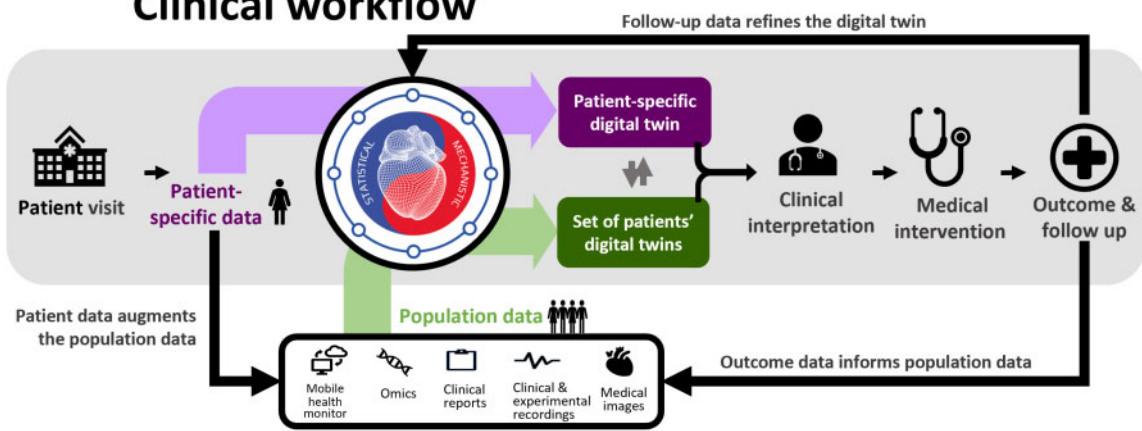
Clinical workflow

Follow-up data refines the digital twin

Patient visit

Patient-specific data

STATISTICAL

MECHANISTIC

Patient-specific digital twin

Set of patients' digital twins

Clinical interpretation

Medical intervention

Outcome & follow up

Patient data augments the population data

Population data

Outcome data informs population data

Mobile health monitor

Omics

Clinical reports

Clinical & experimental recordings

Medical images